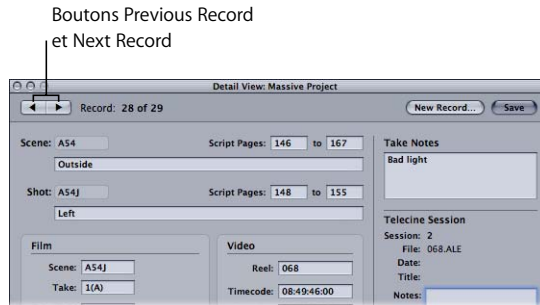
Boutons Previous Record et Next Record

Detail View: Massive Project

Record: 28 of 29

New Record...

Save

Scene: A54

Script Pages: 146 to 167

Outside

Shot: A54J

Script Pages: 148 to 155

Left

Film

Scene: A54J

Take: 1(A)

Video

Reel: 068

Timecode: 08:49:46:00

Take Notes

Bad light

Telecine Session

Session: 2

File: 068.ALE

Date:

Title:

Notes: